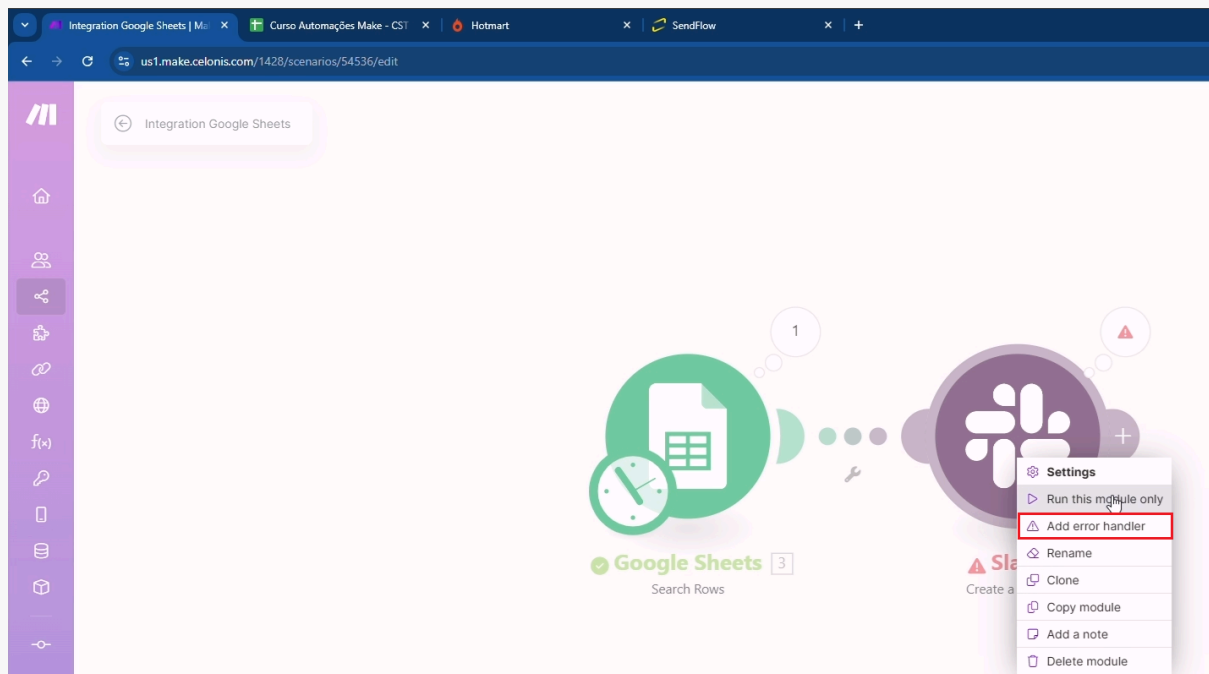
Integration Google Sheets | Ma ×
Curso Automações Make - CST ×
Hotmart ×
SendFlow ×
+

us1.make.celonis.com/1428/scenarios/54536/edit

Integration Google Sheets

1

Google Sheets 3
Search Rows

Sla
Create a

Settings
Run this module only
Add error handler
Rename
Clone
Copy module
Add a note
Delete module